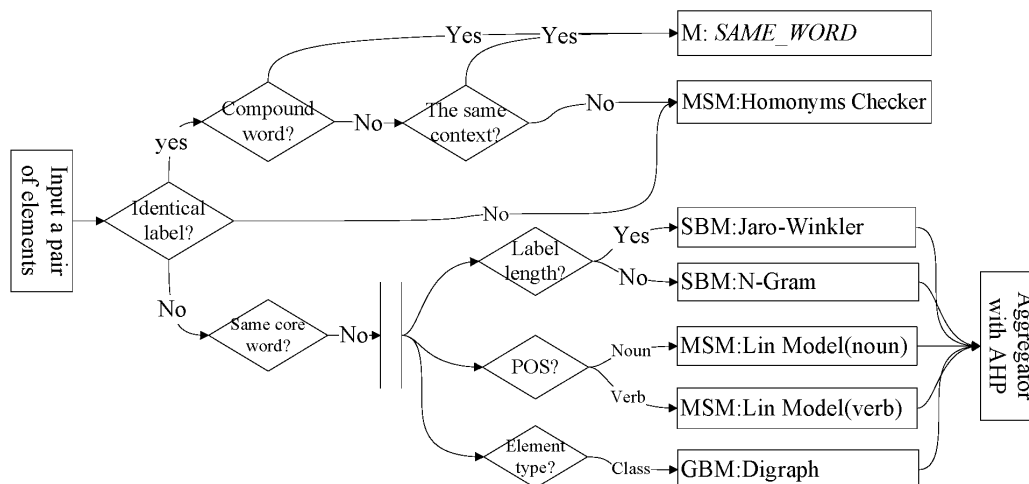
Input a pair of elements

Identical label?

yes

Compound word?

Yes

No

The same context?

Yes

M: SAME_WORD

No

MSM:Homonyms Checker

No

No

Same core word?

No

Label length?

Yes

SBM:Jaro-Winkler

No

SBM:N-Gram

POS?

Noun

MSM:Lin Model(noun)

Verb

MSM:Lin Model(verb)

Element type?

Class

GBM:Digraph

Aggregator with AHP